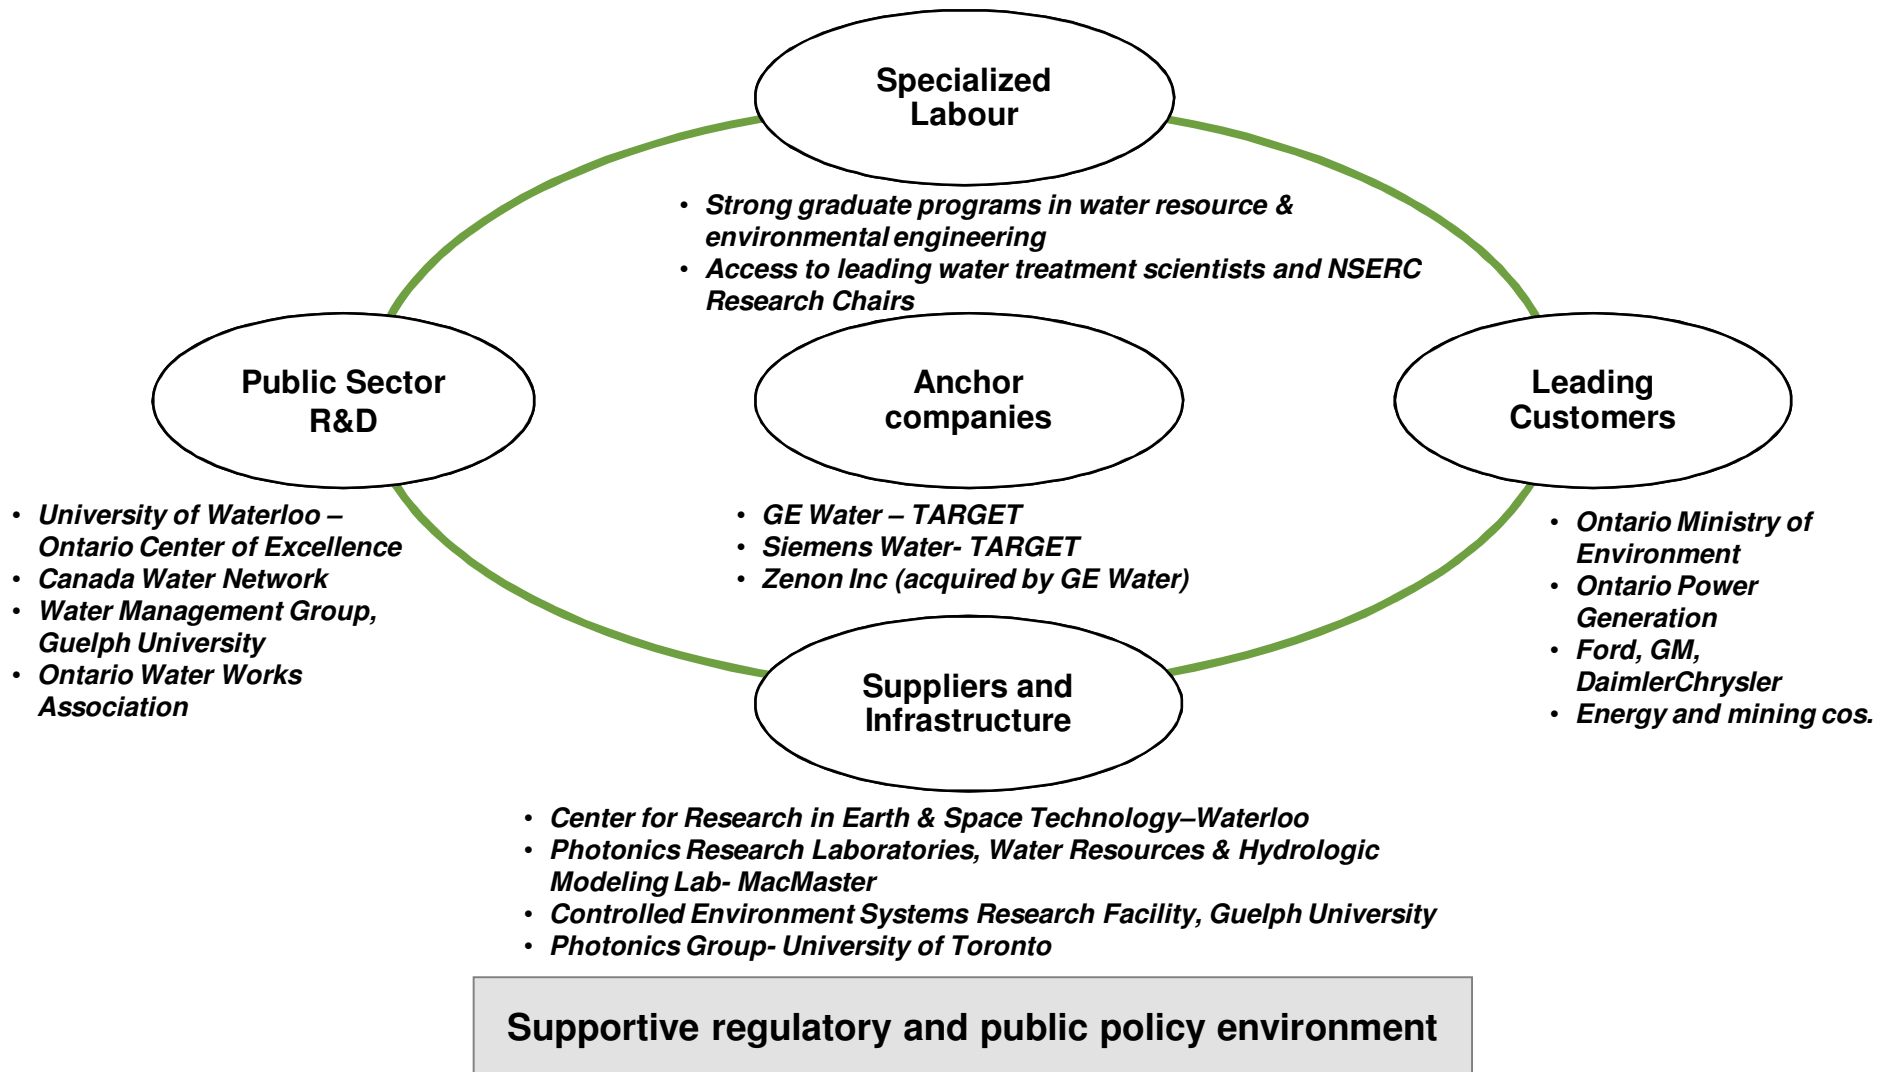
Specialized Labour

• Strong graduate programs in water resource & environmental engineering
• Access to leading water treatment scientists and NSERC Research Chairs

Public Sector R&D

Anchor companies

Leading Customers

• University of Waterloo – Ontario Center of Excellence
• Canada Water Network
• Water Management Group, Guelph University
• Ontario Water Works Association

• GE Water – TARGET
• Siemens Water- TARGET
• Zenon Inc (acquired by GE Water)

• Ontario Ministry of Environment
• Ontario Power Generation
• Ford, GM, DaimlerChrysler
• Energy and mining cos.

Suppliers and Infrastructure

• Center for Research in Earth & Space Technology–Waterloo
• Photonics Research Laboratories, Water Resources & Hydrologic Modeling Lab- MacMaster
• Controlled Environment Systems Research Facility, Guelph University
• Photonics Group- University of Toronto

Supportive regulatory and public policy environment